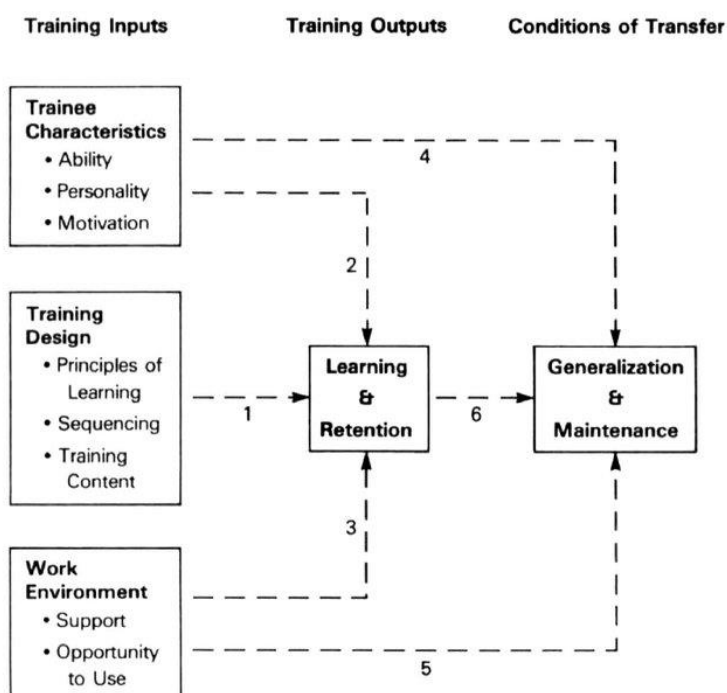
Training Inputs

Training Outputs

Conditions of Transfer

Trainee Characteristics
• Ability
• Personality
• Motivation

4

2

Training Design
• Principles of Learning
• Sequencing
• Training Content

1

Learning & Retention

6

Generalization & Maintenance

3

Work Environment
• Support
• Opportunity to Use

5